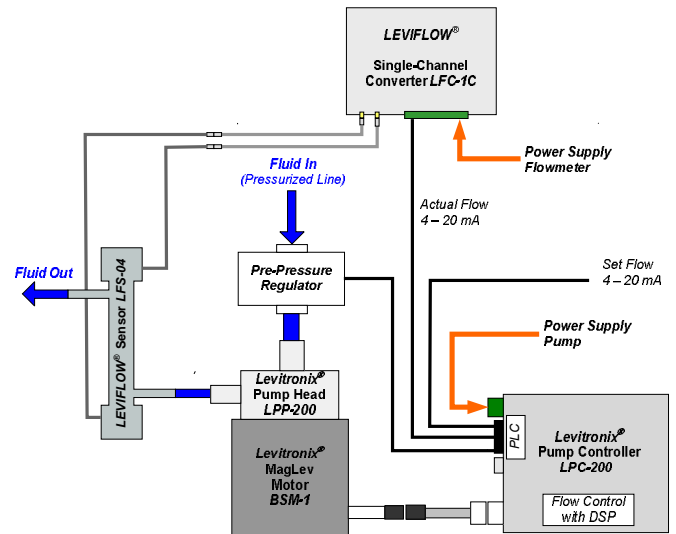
LEVIFLOW®
Single-Channel Converter LFC-1C

Power Supply Flowmeter

Fluid In
(Pressurized Line)

Actual Flow
4 – 20 mA

Fluid Out

LEVIFLOW® Sensor LFS-04

Pre-Pressure Regulator

Set Flow
4 – 20 mA

Power Supply Pump

Levitronix®
Pump Head
LPP-200

Levitronix®
MagLev
Motor
BSM-1

PLC

Levitronix®
Pump Controller
LPC-200

Flow Control with DSP